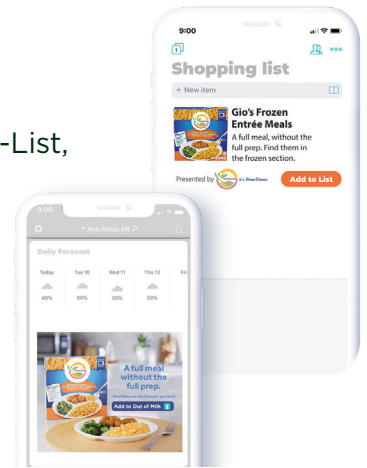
-List,

9:00

Shopping list

+ New item

Gio's Frozen Entrée Meals

A full meal, without the full prep. Find them in the frozen section.

Presented by

Add to List

9:00

Ann Arbor, MI

Daily Forecast

| Today | Tue 10 | Wed 11 | Thu 12 | Fri |
|---|---|---|---|---|
| 40% | 90% | 20% | 50% | |

A full meal without the full prep.

Add to Out of Milk